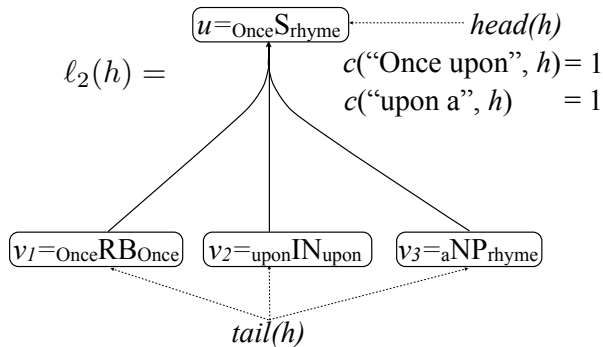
$u = {}_{\text{Once}}\text{S}_{\text{rhyme}}$ head(h)

$\ell_2(h) =$

$c(\text{"Once upon"}, h) = 1$
$c(\text{"upon a"}, h) = 1$

$v_1 = {}_{\text{Once}}\text{RB}_{\text{Once}}$ $v_2 = {}_{\text{upon}}\text{IN}_{\text{upon}}$ $v_3 = {}_{\text{a}}\text{NP}_{\text{rhyme}}$

tail(h)